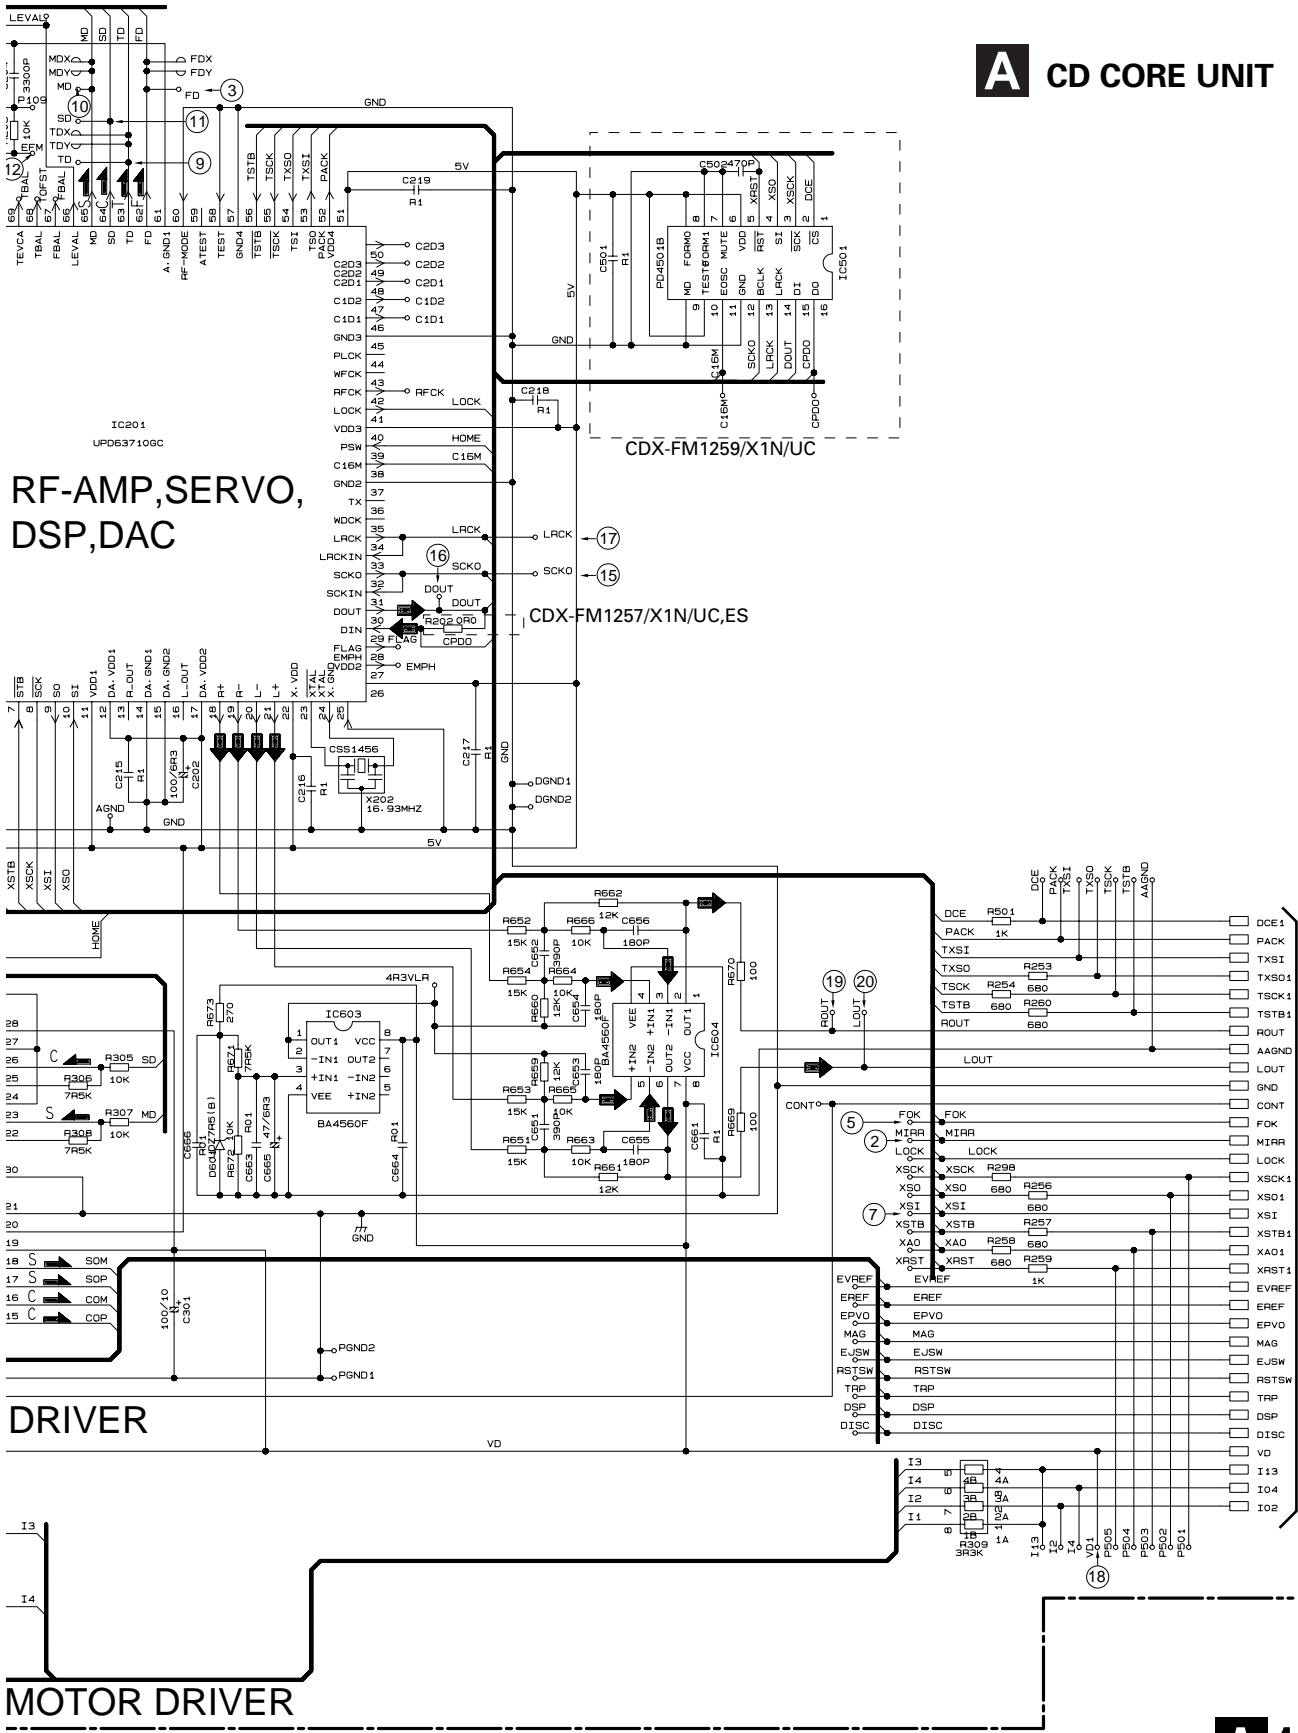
A CD CORE UNIT

LEVAL
MD SD TD FD
FDX
FDY
FD 3
MDX
MDY
MD
3300P
P109
10
SD 11
TDX
TDY
TD 9
EFM
12 TBAL OFST FBAL
GND
5V
C219
R1
69 68 67 66 65 64 63 62 61 60 59 58 57 56 55 54 53 52 51
TEVCA TBAL FBAL LEVAL MD SD TD FD A.GND1 RF-MODE ATEST TEST GND4 TSTB TSCK TSI TSO PACK VDD4
TSTB TSCK TXSO TXSI PACK
C2D3 50 C2D3
C2D2 49 C2D2
C2D1 48 C2D1
C1D2 47 C1D2
C1D1 46 C1D1
GND3 45
PLCK 44
WFCK
RFCK 43 RFCK
LOCK 42 LOCK
VDD3 41
PSW 40 HOME
C16M 39 C16M
GND2 38
TX 37
WDCK 36
LRCK 35 LRCK
LRCKIN 34
SCKO 33 SCKO
SCKIN 32
DOUT 31 DOUT
DIN 30
FLAG 29 FLAG
EMPH 28 EMPH
VDD2 27
X.GND 26
IC201
UPD63710GC
RF-AMP,SERVO, DSP,DAC
5V
GND
C218
R1
C502 470P
XRST XSO XSCK DCE
8 7 6 5 4 3 2 1
FORM0 TEST0 FORM1 MUTE VDD RST SI SCK CS
PD4501B
MD EOSC GND BCLK LRCK DI DO
9 10 11 12 13 14 15 16
IC501
C501
R1
GND
C16M SCKO LRCK DOUT CPDO
C16M CPDO
CDX-FM1259/X1N/UC
LRCK 17
16
DOUT
SCKO 15
DOUT
R202 0R0
CPDO
CDX-FM1257/X1N/UC,ES
7 8 9 10 11 12 13 14 15 16 17 18 19 20 21 22 23 24 25
STB SCK SO SI VDD1 DA.VDD1 R.OUT DA.GND1 DA.GND2 L.OUT DA.VDD2 R+ R- L- L+ X.VDD XTAL X.GND
C215 R1
100/6R3
C202
AGND
GND
C216 R1
CSS1456
X202
16.93MHZ
C217 R1
GND
DGND1
DGND2
5V
XSTB XSCK XSI XSO
HOME
R662 12K
R652 15K
R666 10K
C656 180P
C652 390P
R670 100
R654 15K
R664 10K
R660 12K
C654 180P
BA4560F
4 VEE 3 +IN1 2 -IN1 1 OUT1
+IN2 -IN2 OUT2 VCC
5 6 7 8
IC604
R659 12K
C653 180P
R653 15K
R665 10K
C651 390P
C661 R1
R669 100
R651 15K
R663 10K
C655 180P
R661 12K
4R3VLR
IC603
R673 270
1 OUT1 VCC 8
2 -IN1 OUT2 7
3 +IN1 -IN2 6
4 VEE +IN2 5
BA4560F
R671 7R5K
C666
D604 DZ7R5(B)
R672 10K
C663 R01
C665 47/6R3
R01
C664
GND
28 27 26 25 24 23 22
C R305 SD
R306 10K
7R5K
S R307 MD
R308 10K
7R5K
30
21
20
19
18 S SOM
17 S SOP
16 C COM
15 C COP
100/10
C301
PGND2
PGND1
DRIVER
VD
I3
I4
MOTOR DRIVER
DCE PACK TXSI TXSO TSCK TSTB AAGND
DCE R501 1K
PACK
TXSI
TXSO R253 680
TSCK R254 680
TSTB R260 680
ROUT
19 20
ROUT LOUT
LOUT
CONT
5 FOK FOK
2 MIRR MIRR
LOCK LOCK
XSCK XSCK R298 680
XSO XSO R256 680
7 XSI XSI
XSTB XSTB R257 680
XAO XAO R258 680
XRST XRST R259 1K
EVREF EVREF
EREF EREF
EPVO EPVO
MAG MAG
EJSW EJSW
RSTSW RSTSW
TRP TRP
DSP DSP
DISC DISC
DCE1
PACK
TXSI
TXSO1
TSCK1
TSTB1
ROUT
AAGND
LOUT
GND
CONT
FOK
MIRR
LOCK
XSCK1
XSO1
XSI
XSTB1
XAO1
XRST1
EVREF
EREF
EPVO
MAG
EJSW
RSTSW
TRP
DSP
DISC
VD
I13
IO4
IO2
I3 5 4B 4 4A
I4 6 3B 3 3A
I2 7 2B 2 2A
I1 8 1B 1 1A
R309 3R3K
I13 I2 I4 VD1 P505 P504 P503 P502 P501
18
A